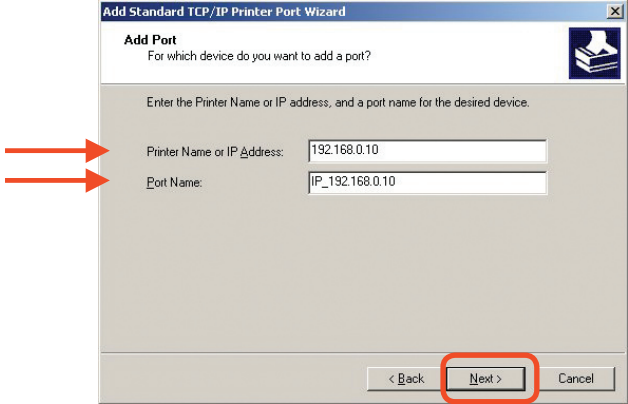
Add Standard TCP/IP Printer Port Wizard

Add Port
For which device do you want to add a port?

Enter the Printer Name or IP address, and a port name for the desired device.

Printer Name or IP Address: 192.168.0.10

Port Name: IP_192.168.0.10

< Back Next > Cancel